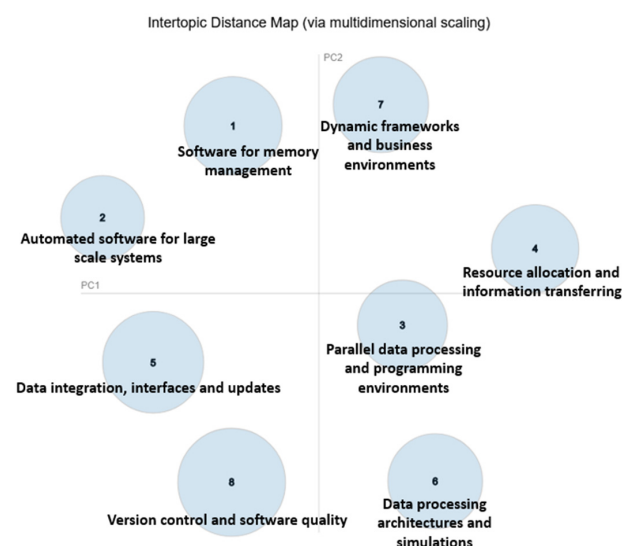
Intertopic Distance Map (via multidimensional scaling)

PC2

1
Software for memory management

7
Dynamic frameworks and business environments

2
Automated software for large scale systems

4
Resource allocation and information transferring

PC1

3
Parallel data processing and programming environments

5
Data integration, interfaces and updates

8
Version control and software quality

6
Data processing architectures and simulations